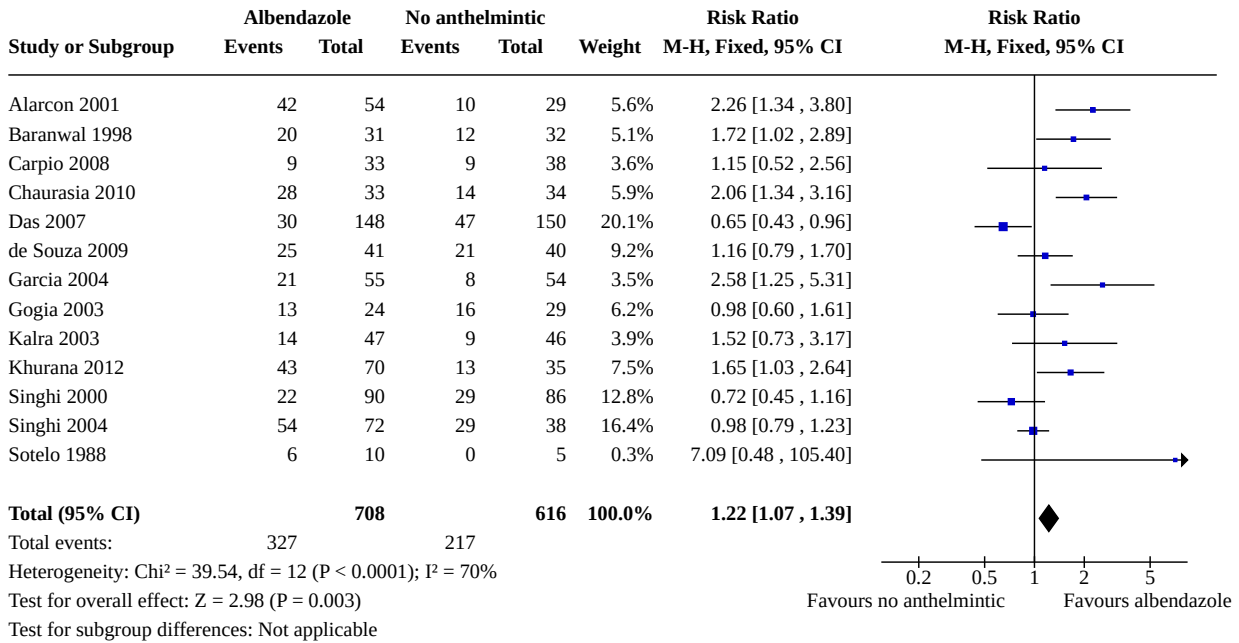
| Study or Subgroup | Albendazole Events | Albendazole Total | No anthelmintic Events | No anthelmintic Total | Weight | Risk Ratio M-H, Fixed, 95% CI |
|---|---|---|---|---|---|---|
| Alarcon 2001 | 42 | 54 | 10 | 29 | 5.6% | 2.26 [1.34 , 3.80] |
| Baranwal 1998 | 20 | 31 | 12 | 32 | 5.1% | 1.72 [1.02 , 2.89] |
| Carpio 2008 | 9 | 33 | 9 | 38 | 3.6% | 1.15 [0.52 , 2.56] |
| Chaurasia 2010 | 28 | 33 | 14 | 34 | 5.9% | 2.06 [1.34 , 3.16] |
| Das 2007 | 30 | 148 | 47 | 150 | 20.1% | 0.65 [0.43 , 0.96] |
| de Souza 2009 | 25 | 41 | 21 | 40 | 9.2% | 1.16 [0.79 , 1.70] |
| Garcia 2004 | 21 | 55 | 8 | 54 | 3.5% | 2.58 [1.25 , 5.31] |
| Gogia 2003 | 13 | 24 | 16 | 29 | 6.2% | 0.98 [0.60 , 1.61] |
| Kalra 2003 | 14 | 47 | 9 | 46 | 3.9% | 1.52 [0.73 , 3.17] |
| Khurana 2012 | 43 | 70 | 13 | 35 | 7.5% | 1.65 [1.03 , 2.64] |
| Singhi 2000 | 22 | 90 | 29 | 86 | 12.8% | 0.72 [0.45 , 1.16] |
| Singhi 2004 | 54 | 72 | 29 | 38 | 16.4% | 0.98 [0.79 , 1.23] |
| Sotelo 1988 | 6 | 10 | 0 | 5 | 0.3% | 7.09 [0.48 , 105.40] |
| **Total (95% CI)** | | **708** | | **616** | **100.0%** | **1.22 [1.07 , 1.39]** |
| Total events: | 327 | | 217 | | | |

Heterogeneity: Chi² = 39.54, df = 12 (P < 0.0001); I² = 70%
Test for overall effect: Z = 2.98 (P = 0.003)
Test for subgroup differences: Not applicable

Risk Ratio
M-H, Fixed, 95% CI
0.2 0.5 1 2 5
Favours no anthelmintic Favours albendazole